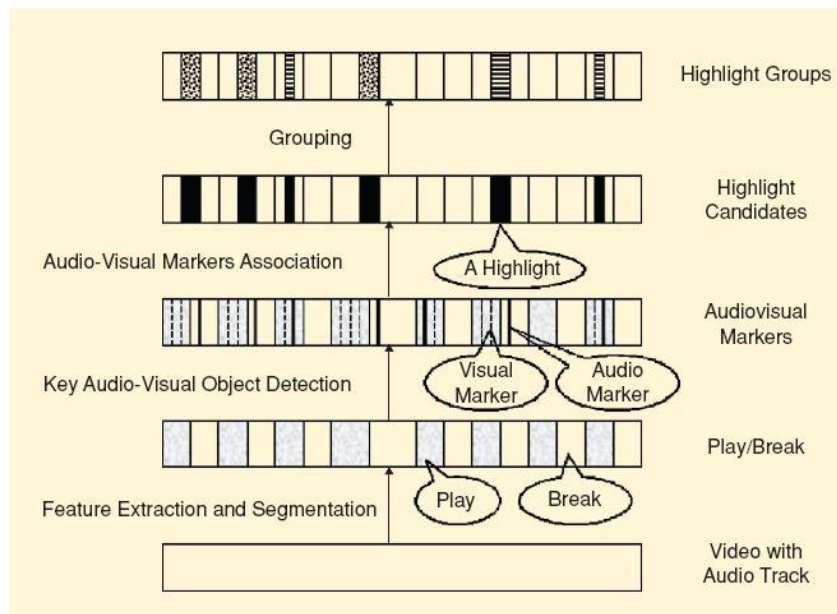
Highlight Groups

Grouping

Highlight Candidates

Audio-Visual Markers Association

A Highlight

Audiovisual Markers

Key Audio-Visual Object Detection

Visual Marker

Audio Marker

Play/Break

Feature Extraction and Segmentation

Play

Break

Video with Audio Track